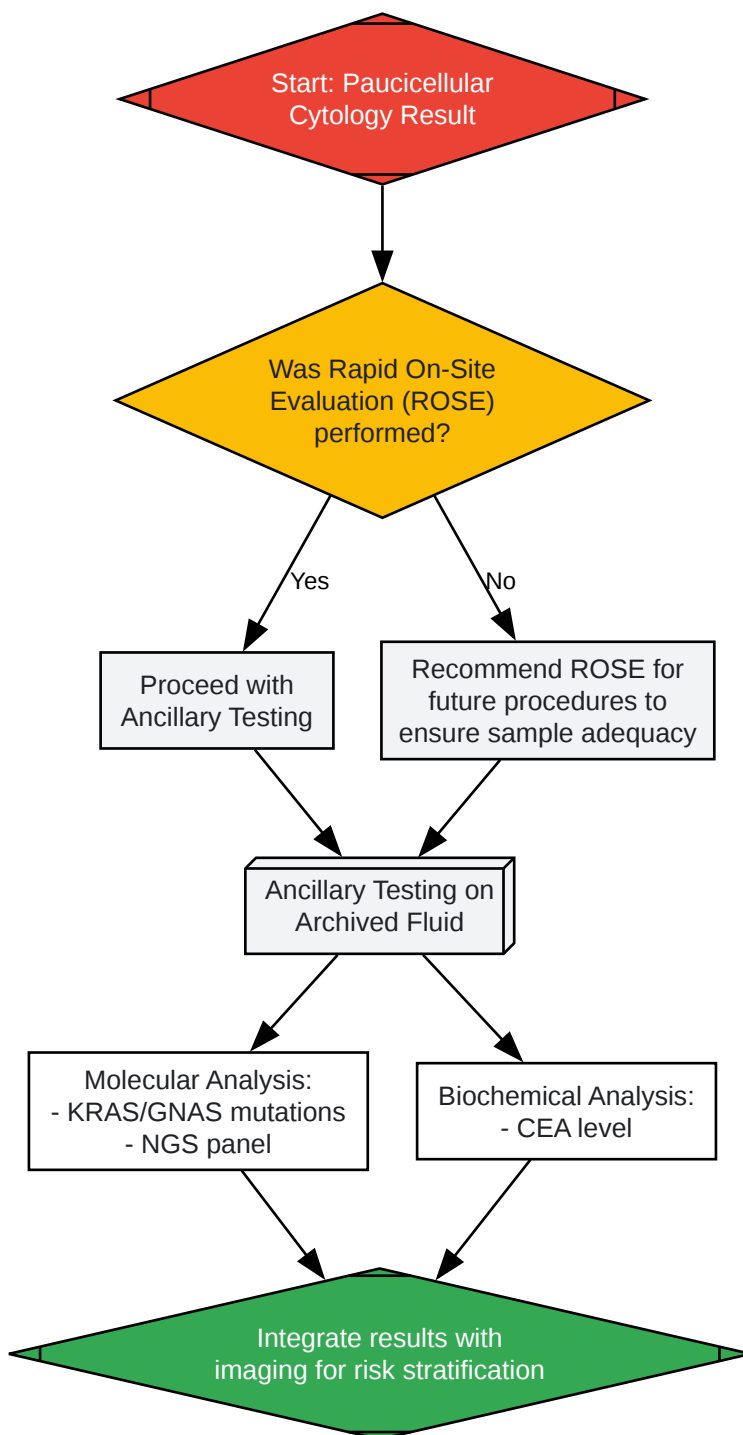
Start: Paucicellular Cytology Result

Was Rapid On-Site Evaluation (ROSE) performed?

Yes

No

Proceed with Ancillary Testing

Recommend ROSE for future procedures to ensure sample adequacy

Ancillary Testing on Archived Fluid

Molecular Analysis:
- KRAS/GNAS mutations
- NGS panel

Biochemical Analysis:
- CEA level

Integrate results with imaging for risk stratification